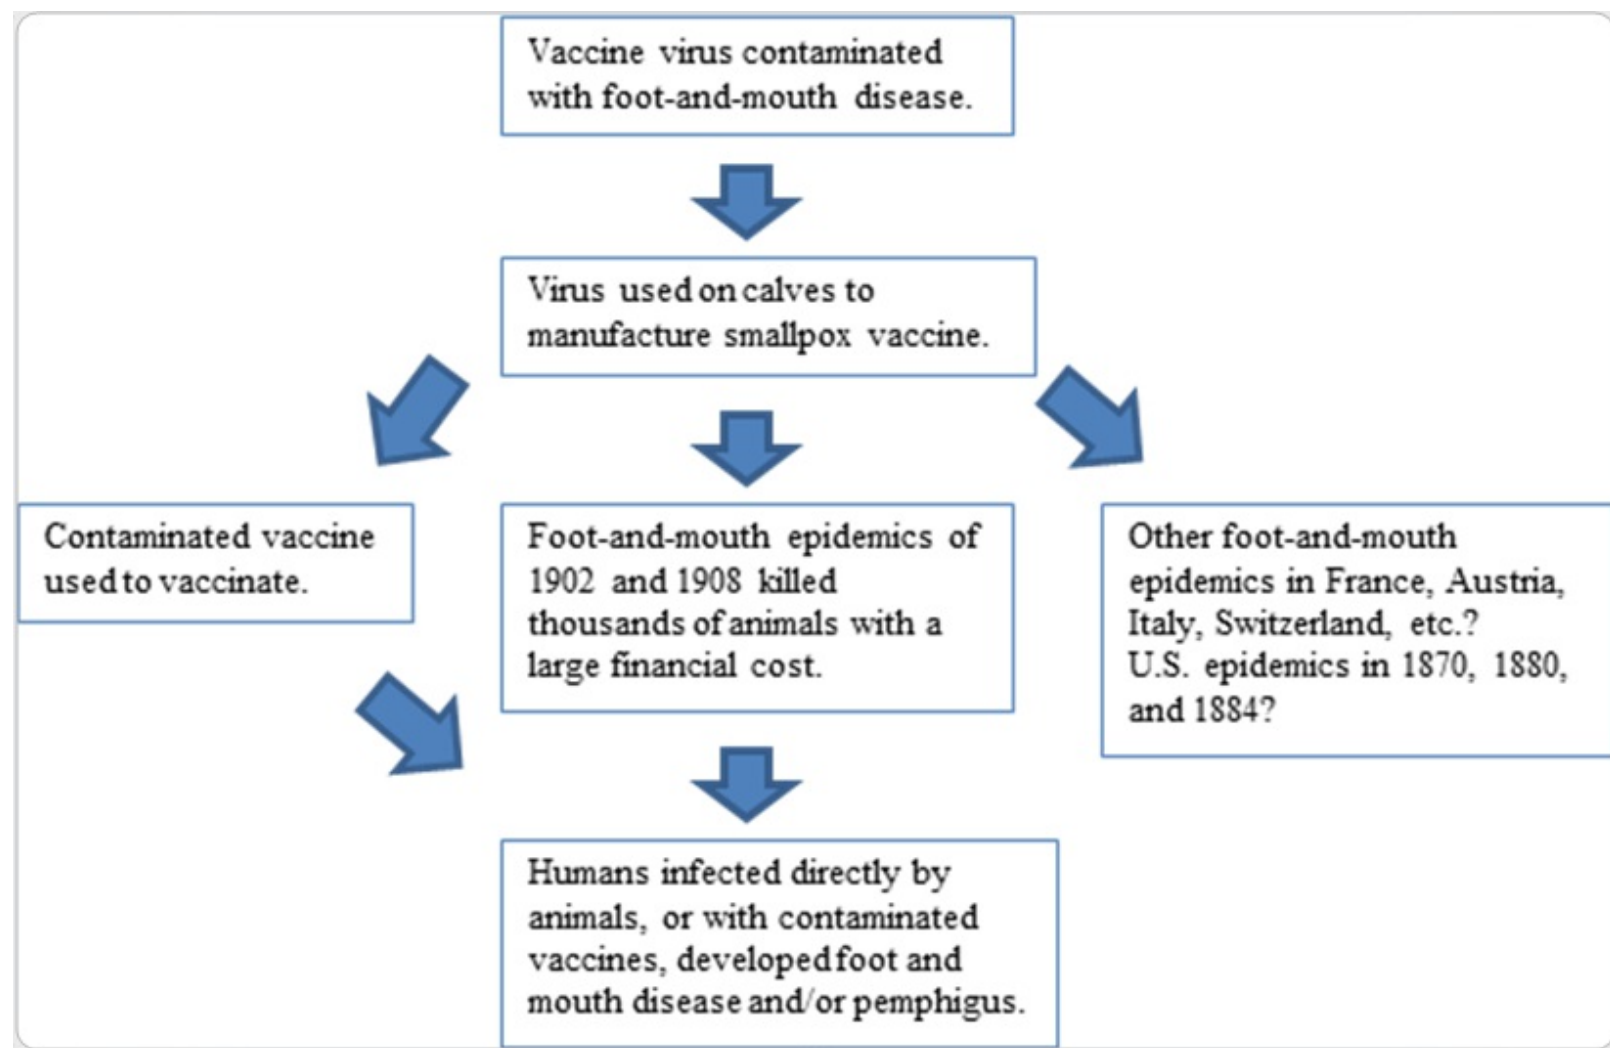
Vaccine virus contaminated with foot-and-mouth disease.

Virus used on calves to manufacture smallpox vaccine.

Contaminated vaccine used to vaccinate.

Foot-and-mouth epidemics of 1902 and 1908 killed thousands of animals with a large financial cost.

Other foot-and-mouth epidemics in France, Austria, Italy, Switzerland, etc.?
U.S. epidemics in 1870, 1880, and 1884?

Humans infected directly by animals, or with contaminated vaccines, developed foot and mouth disease and/or pemphigus.